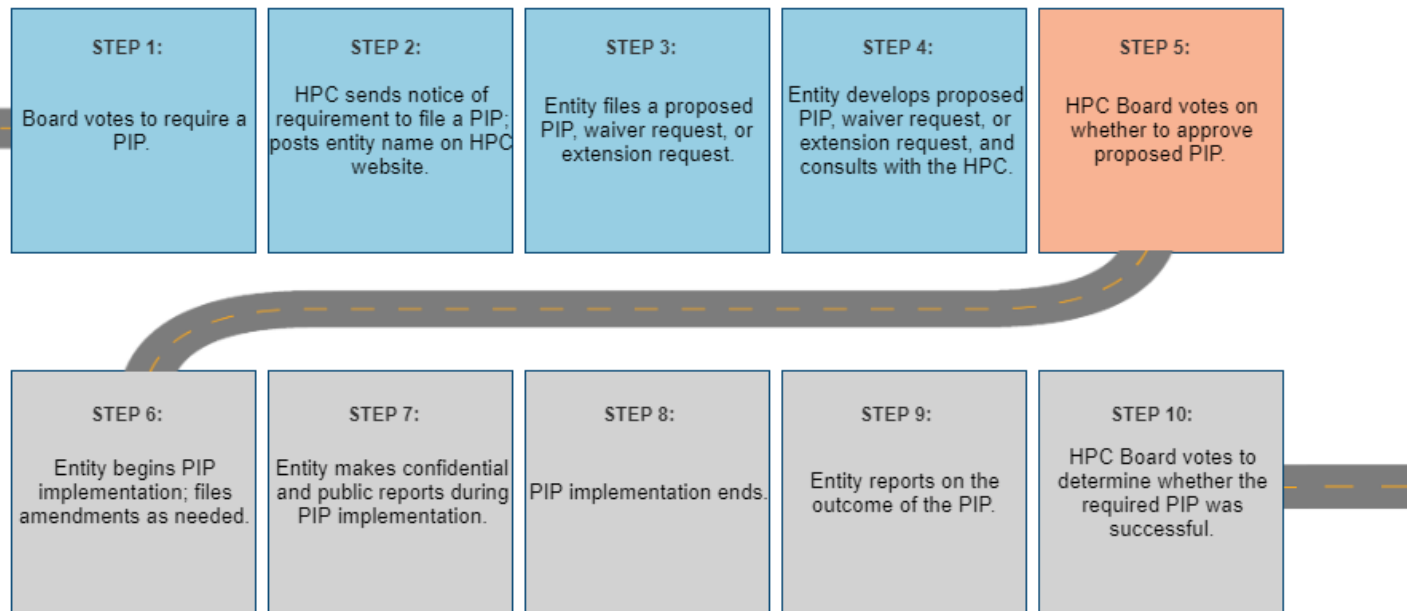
STEP 1:

Board votes to require a PIP.

STEP 2:

HPC sends notice of requirement to file a PIP; posts entity name on HPC website.

STEP 3:

Entity files a proposed PIP, waiver request, or extension request.

STEP 4:

Entity develops proposed PIP, waiver request, or extension request, and consults with the HPC.

STEP 5:

HPC Board votes on whether to approve proposed PIP.

STEP 6:

Entity begins PIP implementation; files amendments as needed.

STEP 7:

Entity makes confidential and public reports during PIP implementation.

STEP 8:

PIP implementation ends.

STEP 9:

Entity reports on the outcome of the PIP.

STEP 10:

HPC Board votes to determine whether the required PIP was successful.